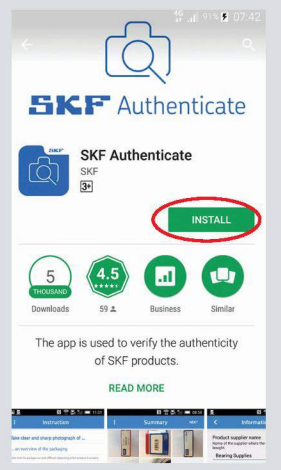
4G 91% 07:42

SKF Authenticate

SKF Authenticate
SKF
3+

INSTALL

5
THOUSAND
Downloads

4.5
59

Business

Similar

The app is used to verify the authenticity of SKF products.

READ MORE

Instruction
Take clear and sharp photograph of
...an overview of the packaging

Summary

Information
Product supplier name
Bearing Supplies